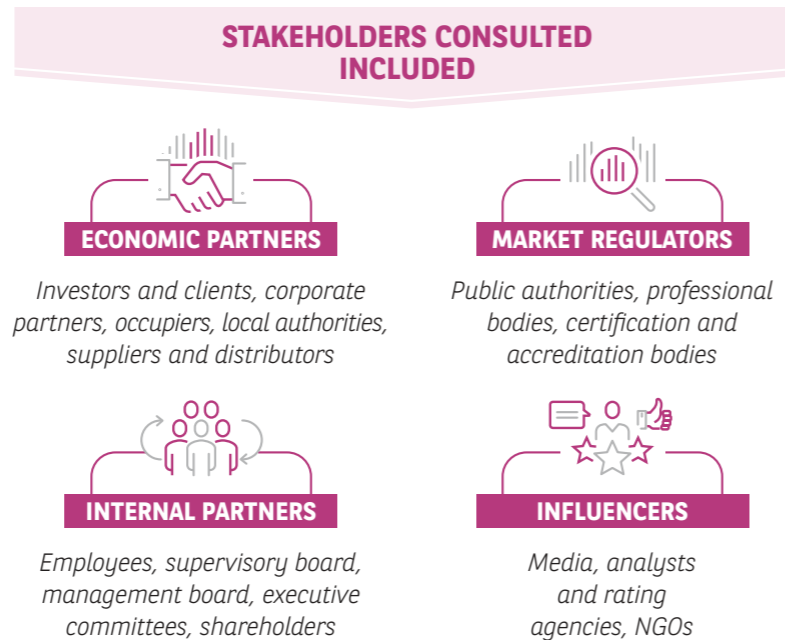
STAKEHOLDERS CONSULTED INCLUDED

ECONOMIC PARTNERS

Investors and clients, corporate partners, occupiers, local authorities, suppliers and distributors

MARKET REGULATORS

Public authorities, professional bodies, certification and accreditation bodies

INTERNAL PARTNERS

Employees, supervisory board, management board, executive committees, shareholders

INFLUENCERS

Media, analysts and rating agencies, NGOs